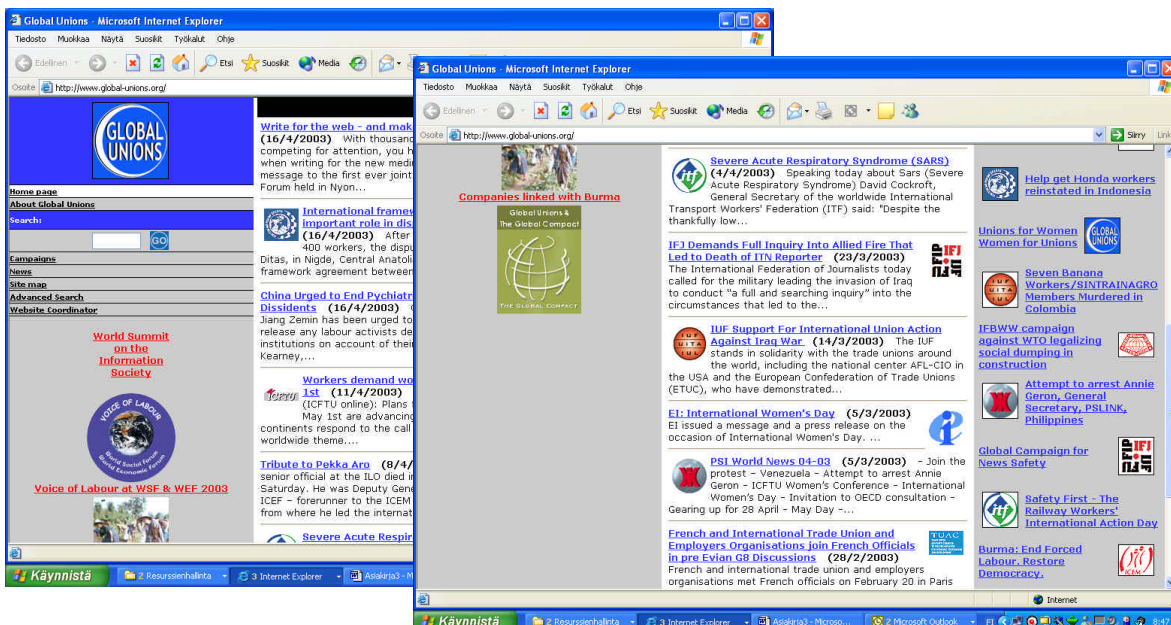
Global Unions - Microsoft Internet Explorer
Tiedosto Muokkaa Näytä Suosikit Työkalut Ohje
Edellinen Etsi Suosikit Media
Osoite http://www.global-unions.org/

GLOBAL UNIONS
Home page
About Global Unions
Search:
GO
Campaigns
News
Site map
Advanced Search
Website Coordinator

World Summit on the Information Society

VOICE OF LABOUR
World Social Forum World Economic Forum
Voice of Labour at WSF & WEF 2003

Write for the web - and mak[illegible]
(16/4/2003) With thousand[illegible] competing for attention, you h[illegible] when writing for the new medi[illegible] message to the first ever joint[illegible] Forum held in Nyon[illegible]

International framew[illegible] important role in dis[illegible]
(16/4/2003) After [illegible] 400 workers, the dispu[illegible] Ditas, in Nigde, Central Anatoli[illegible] framework agreement between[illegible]

China Urged to End Pychiatr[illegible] Dissidents (16/4/2003)
Jiang Zemin has been urged to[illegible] release any labour activists de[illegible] institutions on account of their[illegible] Kearney,...

Workers demand wo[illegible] 1st (11/4/2003)
(ICFTU online): Plans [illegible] May 1st are advancing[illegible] continents respond to the call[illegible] worldwide theme....

Tribute to Pekka Aro (8/4/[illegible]
senior official at the ILO died in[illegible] Saturday. He was Deputy Gene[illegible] ICEF – forerunner to the ICEM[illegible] from where he led the internat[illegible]

Severe Acute Respir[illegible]

Käynnistä 2 Resurssienhallinta 3 Internet Explorer Asiakirja3 - M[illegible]

Global Unions - Microsoft Internet Explorer
Tiedosto Muokkaa Näytä Suosikit Työkalut Ohje
Edellinen Etsi Suosikit Media
Osoite http://www.global-unions.org/
Siirry Link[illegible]

Companies linked with Burma
Global Unions & The Global Compact
THE GLOBAL COMPACT

Severe Acute Respiratory Syndrome (SARS)
(4/4/2003) Speaking today about Sars (Severe Acute Respiratory Syndrome) David Cockroft, General Secretary of the worldwide International Transport Workers' Federation (ITF) said: "Despite the thankfully low....

IFJ Demands Full Inquiry Into Allied Fire That Led to Death of ITN Reporter (23/3/2003)
The International Federation of Journalists today called for the military leading the invasion of Iraq to conduct "a full and searching inquiry" into the circumstances that led to the...

IUF Support For International Union Action Against Iraq War (14/3/2003) The IUF stands in solidarity with the trade unions around the world, including the national center AFL-CIO in the USA and the European Confederation of Trade Unions (ETUC), who have demonstrated...

EI: International Women's Day (5/3/2003)
EI issued a message and a press release on the occasion of International Women's Day. ...

PSI World News 04-03 (5/3/2003) - Join the protest – Venezuela – Attempt to arrest Annie Geron – ICFTU Women's Conference – International Women's Day – Invitation to OECD consultation – Gearing up for 28 April – May Day -...

French and International Trade Union and Employers Organisations join French Officials in pre Evian G8 Discussions (28/2/2003)
French and international trade union and employers organisations met French officials on February 20 in Paris

Help get Honda workers reinstated in Indonesia
Unions for Women Women for Unions
Seven Banana Workers/SINTRAINAGRO Members Murdered in Colombia
IFBWW campaign against WTO legalizing social dumping in construction
Attempt to arrest Annie Geron, General Secretary, PSLINK, Philippines
Global Campaign for News Safety
Safety First - The Railway Workers' International Action Day
Burma: End Forced Labour. Restore Democracy.

Internet
Käynnistä 2 Resurssienhallinta 3 Internet Explorer Asiakirja3 - Microso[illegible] 2 Microsoft Outlook FI 8:47